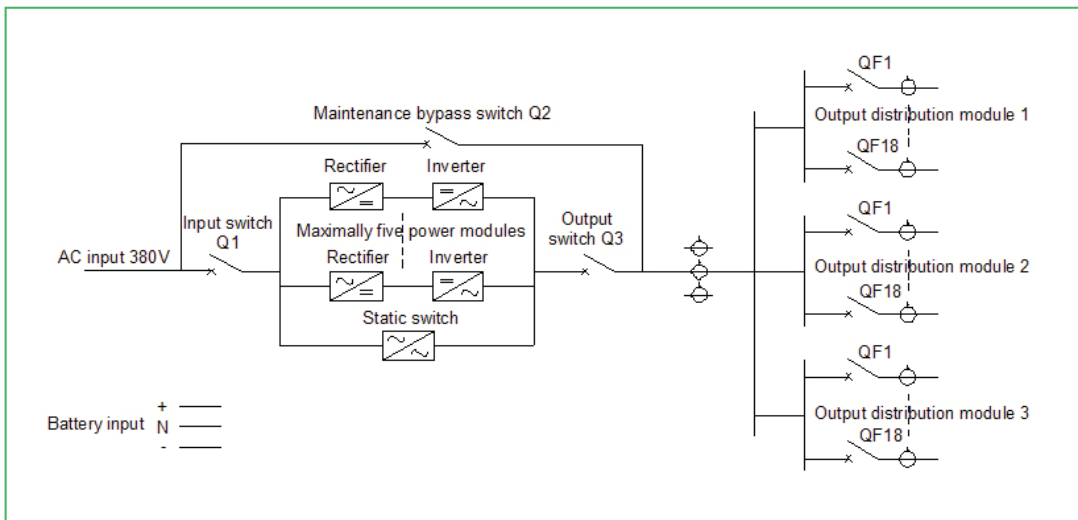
Maintenance bypass switch Q2

Rectifier

Inverter

Input switch Q1

Maximally five power modules

Output switch Q3

AC input 380V

Rectifier

Inverter

Static switch

Battery input

+

N

-

QF1

Output distribution module 1

QF18

QF1

Output distribution module 2

QF18

QF1

Output distribution module 3

QF18